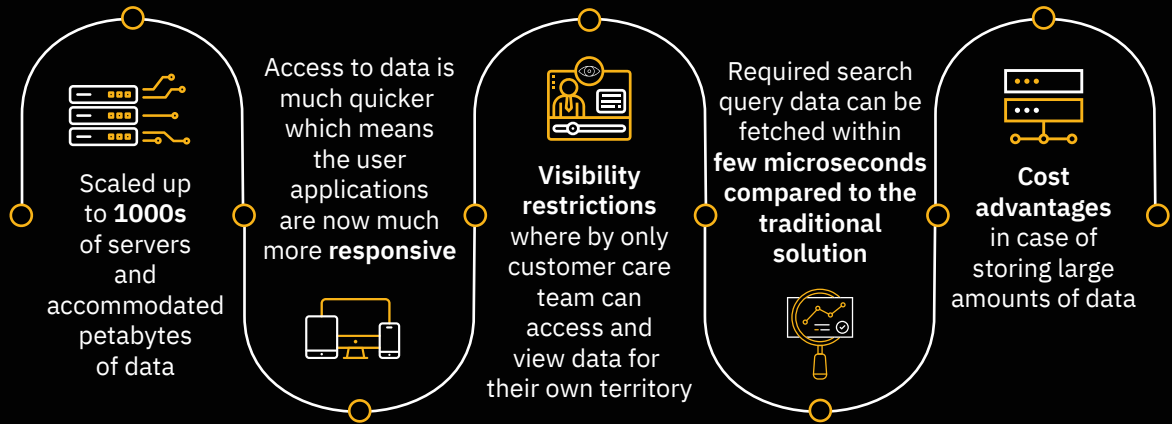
Scaled up to **1000s** of servers and accommodated petabytes of data

Access to data is much quicker which means the user applications are now much more **responsive**

**Visibility restrictions** where by only customer care team can access and view data for their own territory

Required search query data can be fetched within **few microseconds compared to the traditional solution**

**Cost advantages** in case of storing large amounts of data